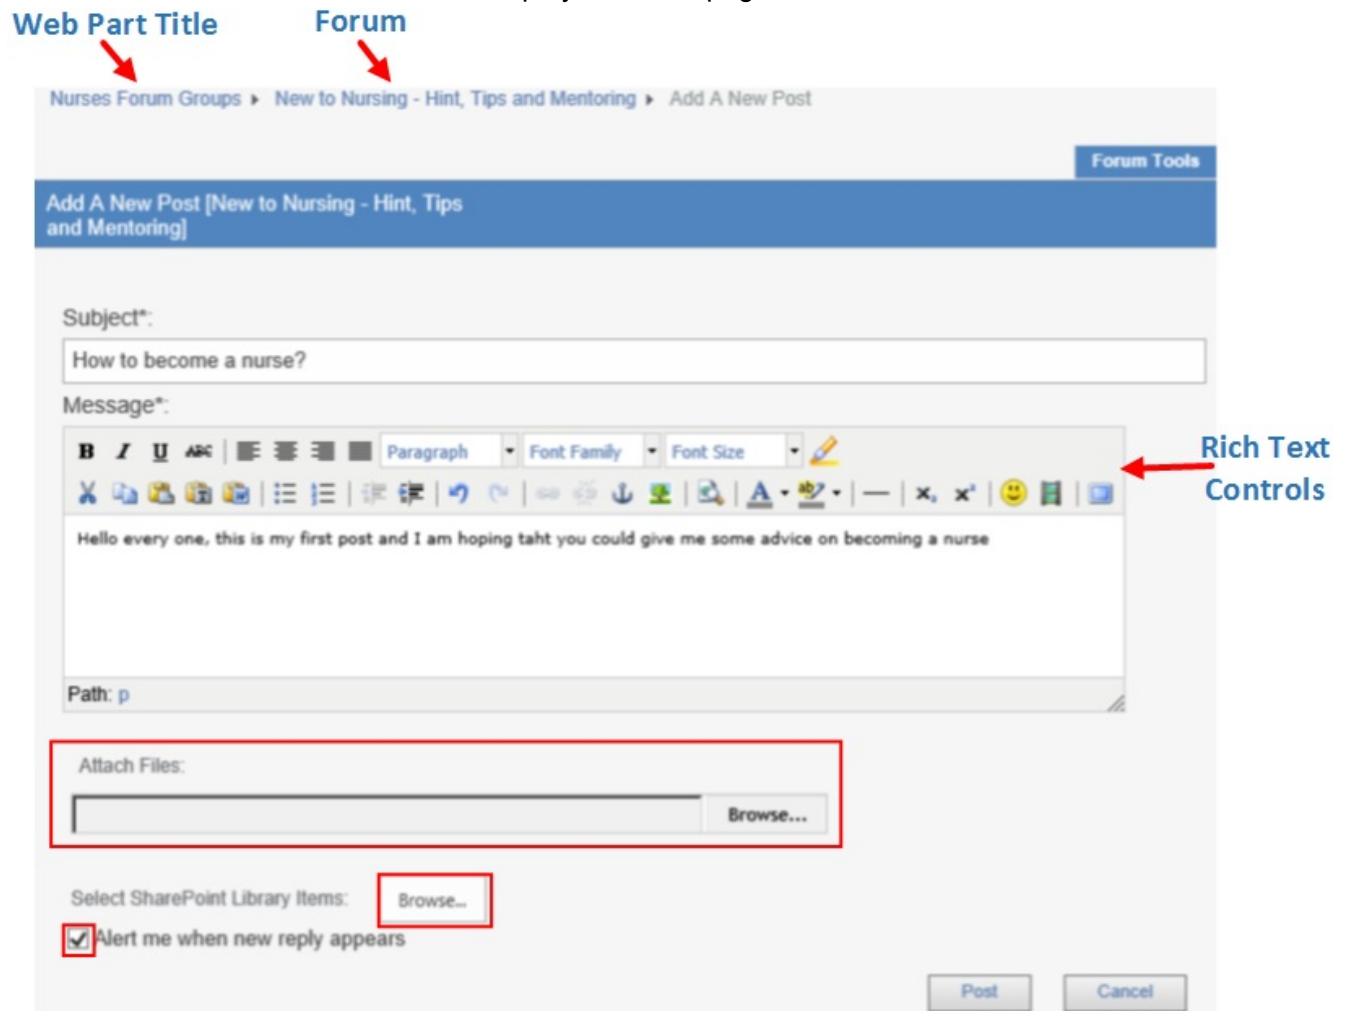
Web Part Title

Forum

Nurses Forum Groups ▸ New to Nursing - Hint, Tips and Mentoring ▸ Add A New Post

Forum Tools

Add A New Post [New to Nursing - Hint, Tips and Mentoring]

Subject*:

How to become a nurse?

Message*:

Paragraph Font Family Font Size

Rich Text Controls

Hello every one, this is my first post and I am hoping taht you could give me some advice on becoming a nurse

Path: p

Attach Files:

Browse...

Select SharePoint Library Items: Browse...

Alert me when new reply appears

Post Cancel